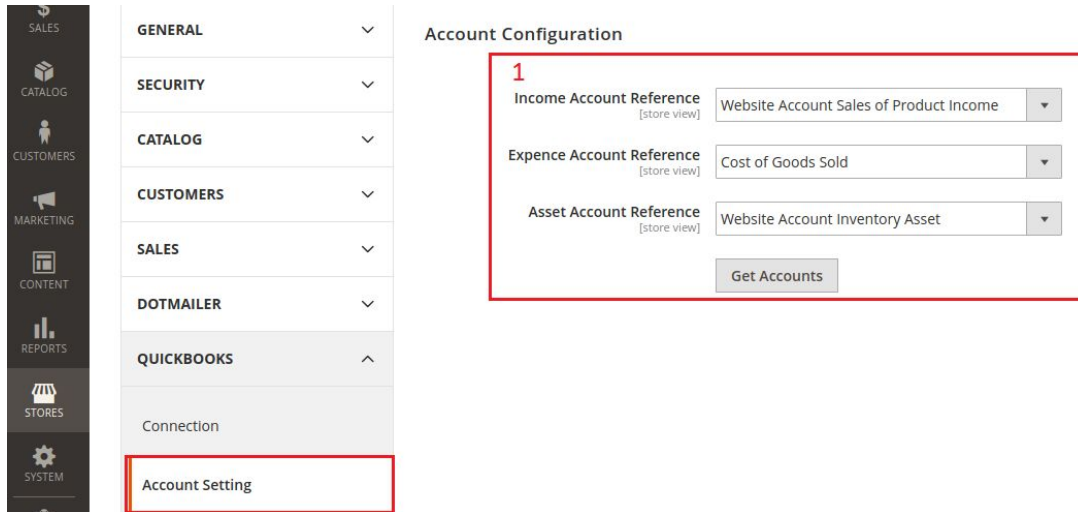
SALES
CATALOG
CUSTOMERS
MARKETING
CONTENT
REPORTS
STORES
SYSTEM

GENERAL
SECURITY
CATALOG
CUSTOMERS
SALES
DOTMAILER
QUICKBOOKS
Connection
Account Setting

Account Configuration

1

Income Account Reference [store view] Website Account Sales of Product Income

Expence Account Reference [store view] Cost of Goods Sold

Asset Account Reference [store view] Website Account Inventory Asset

Get Accounts